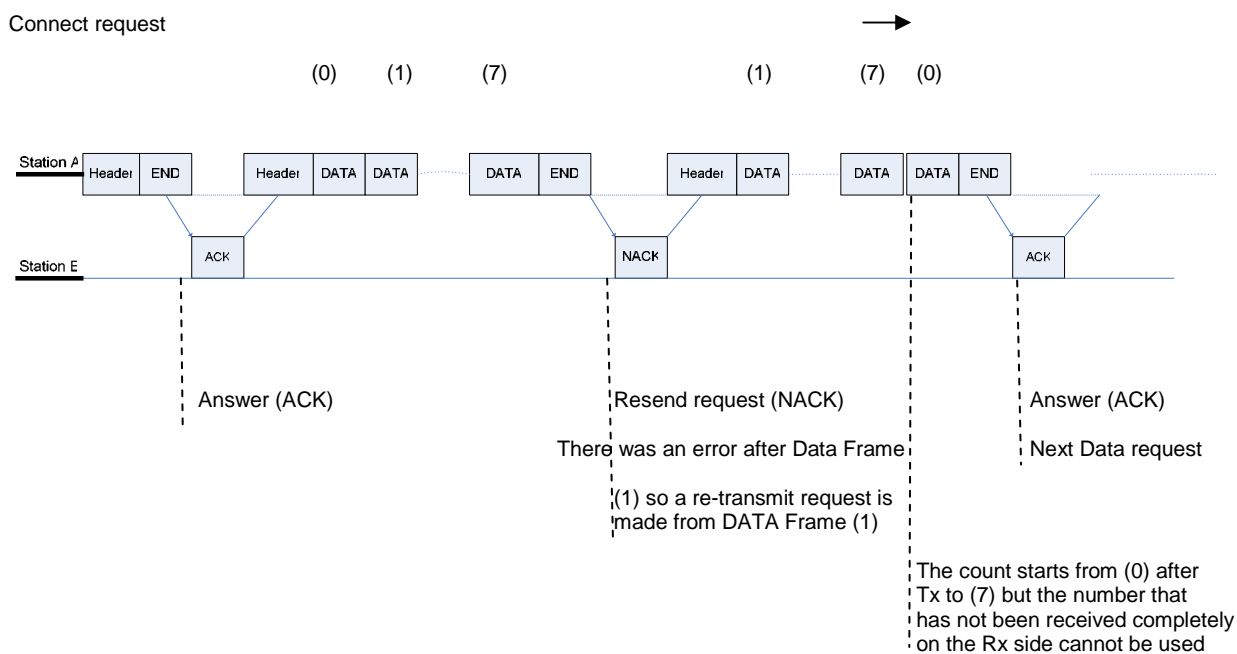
Connect request

(0) (1) (7) (1) (7) (0)

Station A
Header END Header DATA DATA DATA END Header DATA DATA DATA END

Station E
ACK NACK ACK

Answer (ACK)

Resend request (NACK)

There was an error after Data Frame (1) so a re-transmit request is made from DATA Frame (1)

Answer (ACK)

Next Data request

The count starts from (0) after Tx to (7) but the number that has not been received completely on the Rx side cannot be used